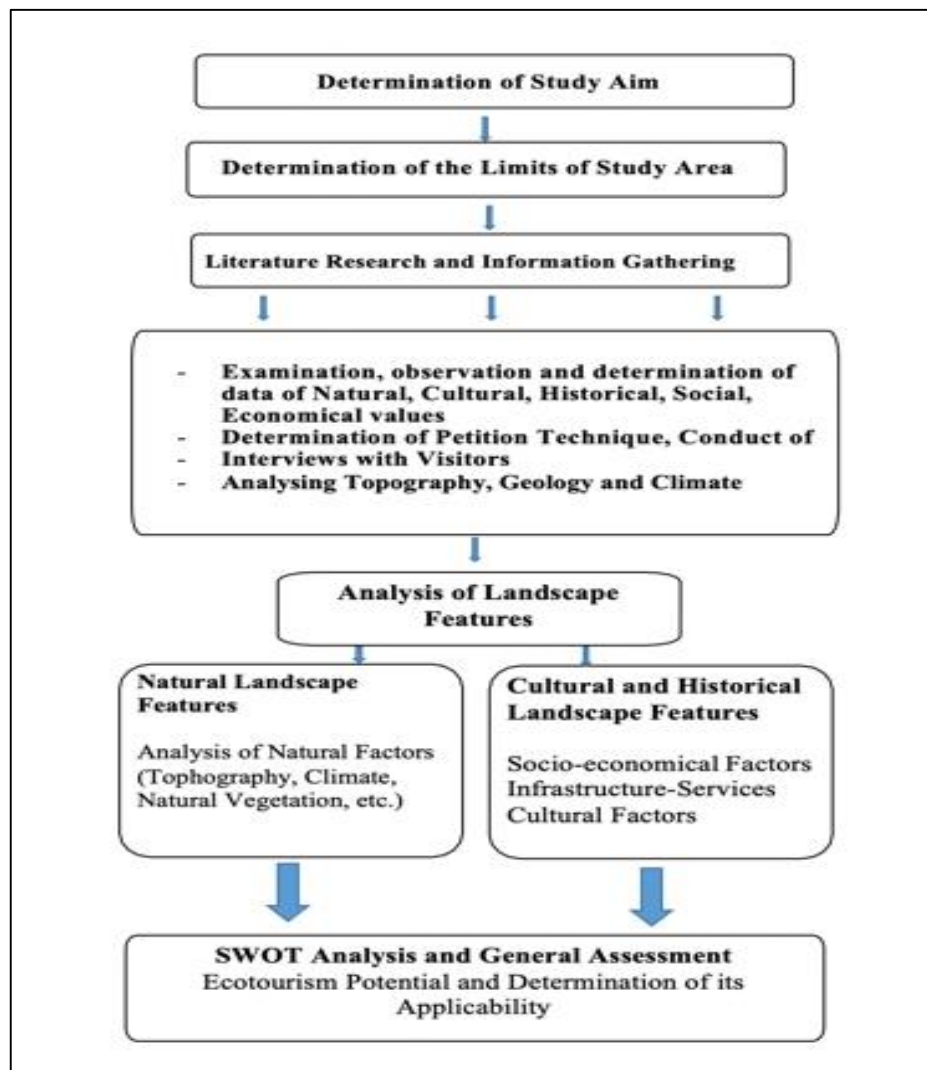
Determination of Study Aim

Determination of the Limits of Study Area

Literature Research and Information Gathering

- Examination, observation and determination of data of Natural, Cultural, Historical, Social, Economical values
- Determination of Petition Technique, Conduct of
- Interviews with Visitors
- Analysing Topography, Geology and Climate

Analysis of Landscape Features

Natural Landscape Features

Analysis of Natural Factors (Tophography, Climate, Natural Vegetation, etc.)

Cultural and Historical Landscape Features

Socio-economical Factors
Infrastructure-Services
Cultural Factors

SWOT Analysis and General Assessment
Ecotourism Potential and Determination of its Applicability